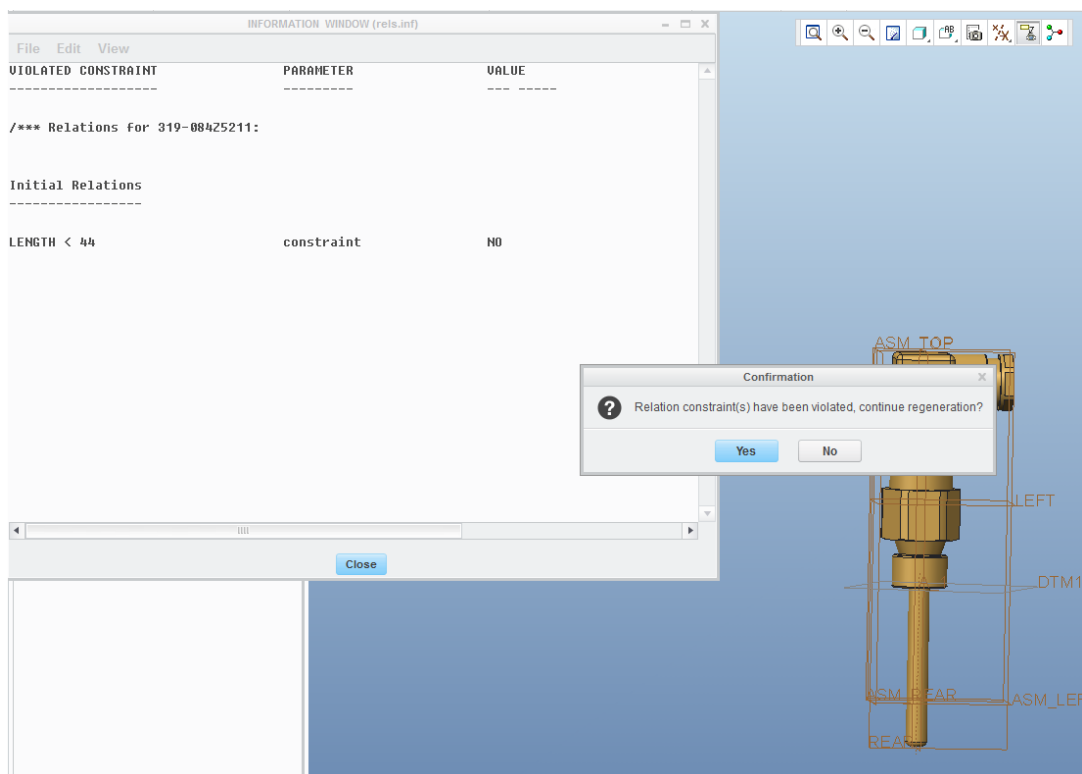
INFORMATION WINDOW (rels.inf)

File Edit View

| VIOLATED CONSTRAINT | PARAMETER | VALUE |
|---|---|---|
| ------------------- | --------- | --- ----- |

/*** Relations for 319-08425211:

Initial Relations
-----------------

| LENGTH < 44 | constraint | NO |
|---|---|---|

Close

Confirmation

Relation constraint(s) have been violated, continue regeneration?

Yes No

ASM_TOP

LEFT

DTM1

ASM_REAR

ASM_LEF

REAR